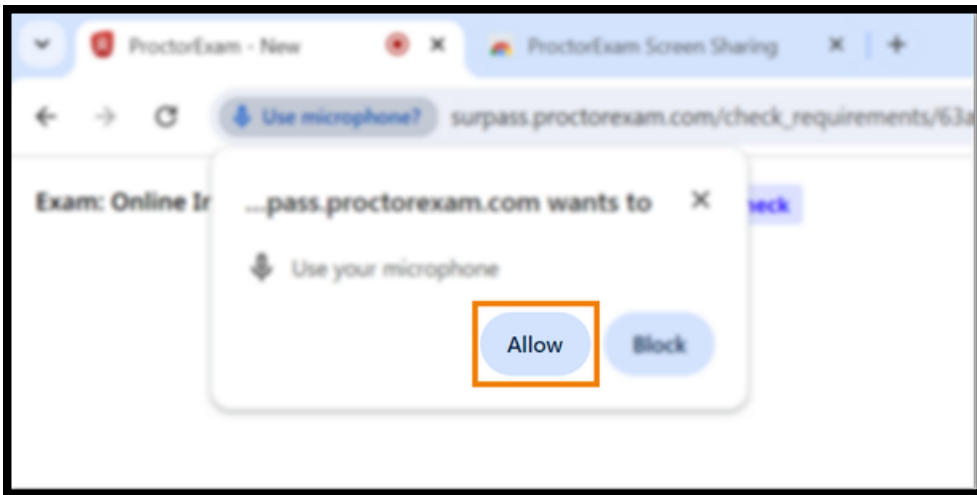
ProctorExam - New

ProctorExam Screen Sharing

Use microphone?

surpass.proctorexam.com/check_requirements/63a

Exam: Online Ir

...pass.proctorexam.com wants to

neck

Use your microphone

Allow

Block